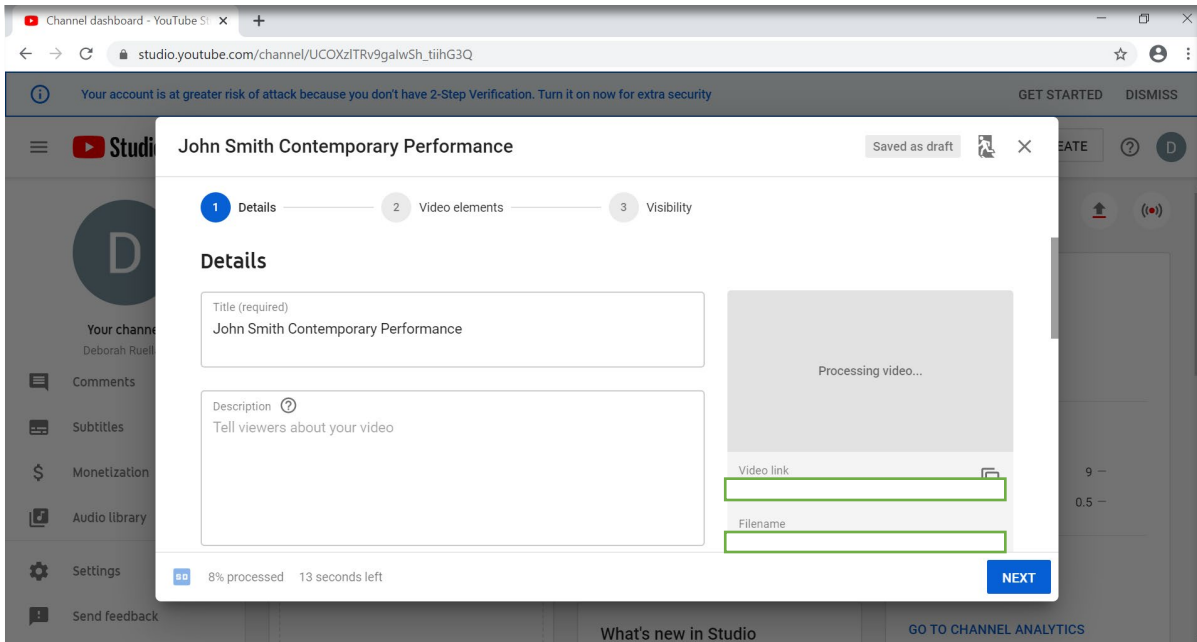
Channel dashboard - YouTube St ×
+
studio.youtube.com/channel/UCOXzlTRv9gaIwSh_tiihG3Q

Your account is at greater risk of attack because you don't have 2-Step Verification. Turn it on now for extra security
GET STARTED DISMISS

Studi
EATE
D

D
Your channe
Deborah Ruell
Comments
Subtitles
Monetization
Audio library
Settings
Send feedback

John Smith Contemporary Performance
Saved as draft

1 Details
2 Video elements
3 Visibility

Details

Title (required)
John Smith Contemporary Performance

Description
Tell viewers about your video

Processing video...

Video link

Filename

SD 8% processed 13 seconds left
NEXT

9 —
0.5 —

What's new in Studio
GO TO CHANNEL ANALYTICS